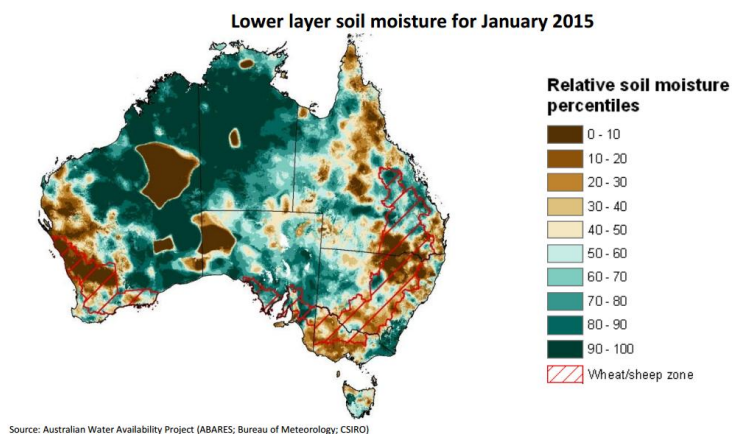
Lower layer soil moisture for January 2015

Relative soil moisture percentiles

0 - 10
10 - 20
20 - 30
30 - 40
40 - 50
50 - 60
60 - 70
70 - 80
80 - 90
90 - 100
Wheat/sheep zone

Source: Australian Water Availability Project (ABARES; Bureau of Meteorology; CSIRO)